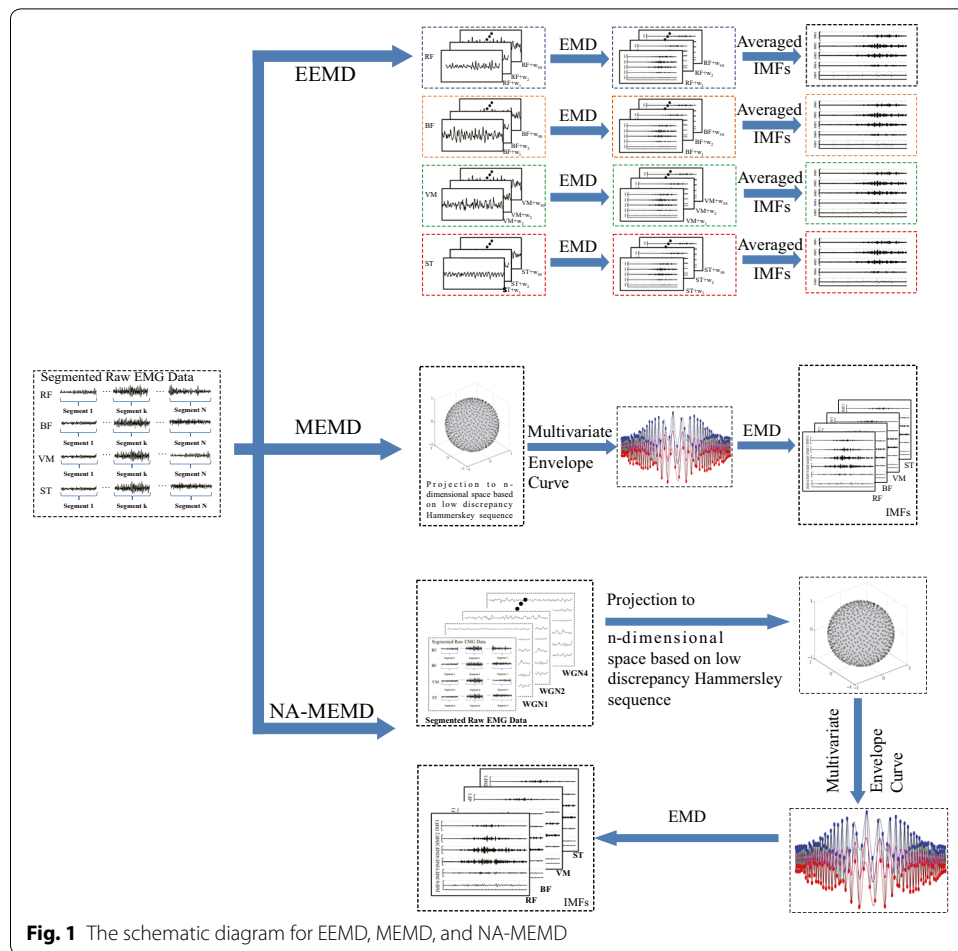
EEMD

RF

RF+w$_{100}$

RF+w$_2$

RF+w$_1$

EMD

RF+w$_{100}$

RF+w$_2$

RF+w$_1$

Averaged IMFs

BF

BF+w$_{100}$

BF+w$_2$

BF+w$_1$

EMD

BF+w$_{100}$

BF+w$_2$

BF+w$_1$

Averaged IMFs

VM

VM+w$_{100}$

VM+w$_2$

VM+w$_1$

EMD

VM+w$_{100}$

VM+w$_2$

VM+w$_1$

Averaged IMFs

ST

ST+w$_{100}$

ST+w$_2$

ST+w$_1$

EMD

ST+w$_{100}$

ST+w$_2$

ST+w$_1$

Averaged IMFs

Segmented Raw EMG Data

RF

BF

VM

ST

Segment 1 Segment k Segment N

Segment 1 Segment k Segment N

Segment 1 Segment k Segment N

Segment 1 Segment k Segment N

MEMD

Projection to n-dimensional space based on low discrepancy Hammerskey sequence

Multivariate Envelope Curve

EMD

ST

VM

BF

RF

IMFs

Segmented Raw EMG Data

WGN4

WGN2

WGN1

Segmented Raw EMG Data

Projection to n-dimensional space based on low discrepancy Hammersley sequence

NA-MEMD

Multivariate

Envelope Curve

EMD

ST

VM

BF

RF

IMFs

Fig. 1 The schematic diagram for EEMD, MEMD, and NA-MEMD